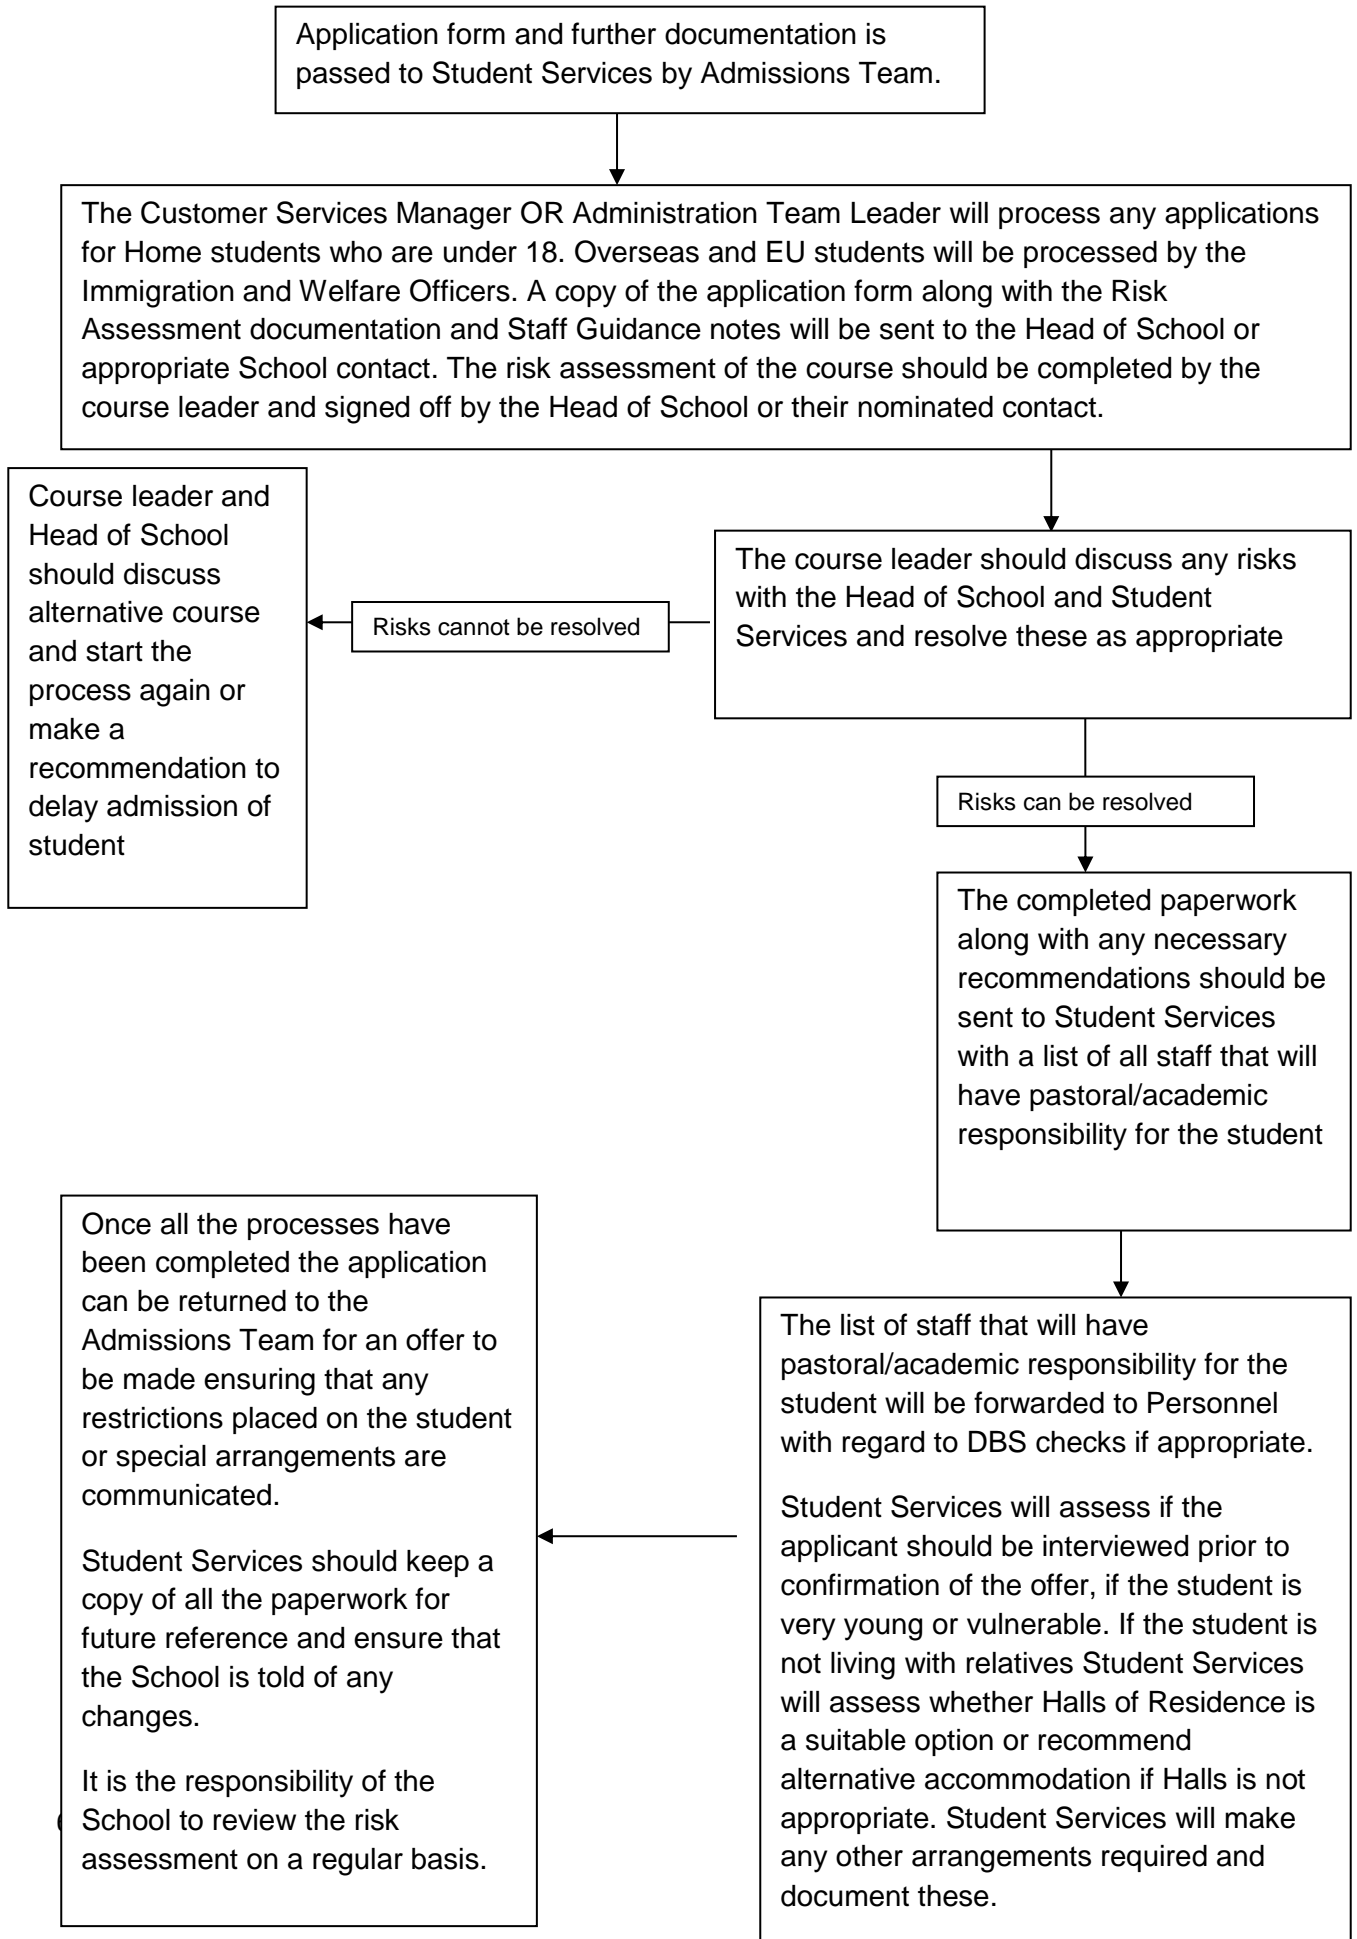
Application form and further documentation is passed to Student Services by Admissions Team.

The Customer Services Manager OR Administration Team Leader will process any applications for Home students who are under 18. Overseas and EU students will be processed by the Immigration and Welfare Officers. A copy of the application form along with the Risk Assessment documentation and Staff Guidance notes will be sent to the Head of School or appropriate School contact. The risk assessment of the course should be completed by the course leader and signed off by the Head of School or their nominated contact.

The course leader should discuss any risks with the Head of School and Student Services and resolve these as appropriate

Risks cannot be resolved

Course leader and Head of School should discuss alternative course and start the process again or make a recommendation to delay admission of student

Risks can be resolved

The completed paperwork along with any necessary recommendations should be sent to Student Services with a list of all staff that will have pastoral/academic responsibility for the student

The list of staff that will have pastoral/academic responsibility for the student will be forwarded to Personnel with regard to DBS checks if appropriate.

Student Services will assess if the applicant should be interviewed prior to confirmation of the offer, if the student is very young or vulnerable. If the student is not living with relatives Student Services will assess whether Halls of Residence is a suitable option or recommend alternative accommodation if Halls is not appropriate. Student Services will make any other arrangements required and document these.

Once all the processes have been completed the application can be returned to the Admissions Team for an offer to be made ensuring that any restrictions placed on the student or special arrangements are communicated.

Student Services should keep a copy of all the paperwork for future reference and ensure that the School is told of any changes.

It is the responsibility of the School to review the risk assessment on a regular basis.